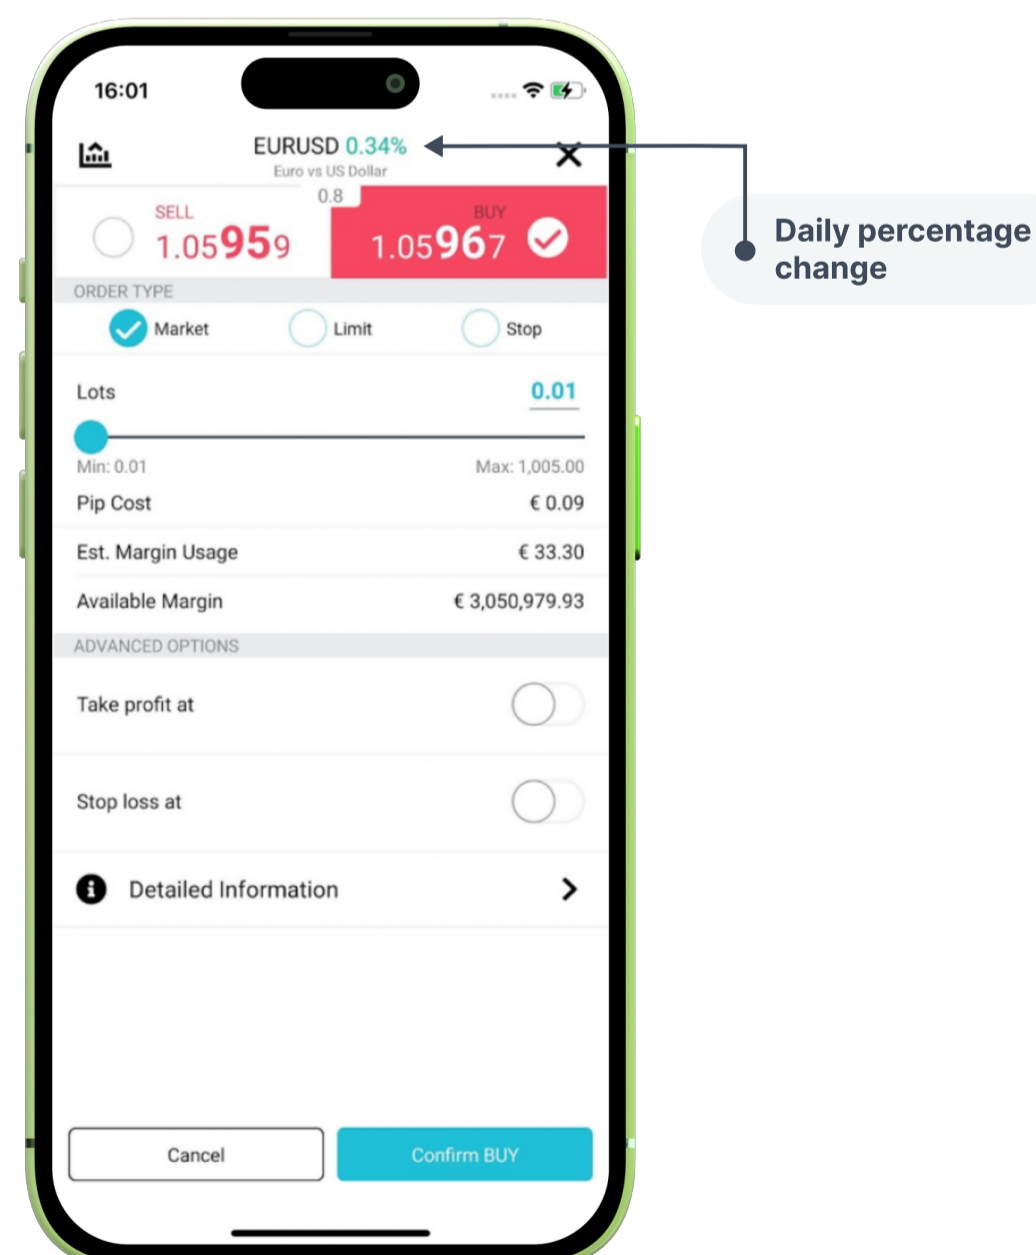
16:01

EURUSD 0.34%
Euro vs US Dollar

Daily percentage change

0.8

SELL
1.05959

BUY
1.05967

ORDER TYPE

Market

Limit

Stop

Lots

0.01

Min: 0.01

Max: 1,005.00

Pip Cost

€ 0.09

Est. Margin Usage

€ 33.30

Available Margin

€ 3,050,979.93

ADVANCED OPTIONS

Take profit at

Stop loss at

Detailed Information

Cancel

Confirm BUY